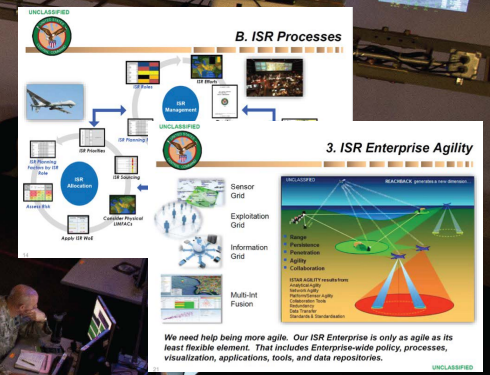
UNCLASSIFIED

B. ISR Processes

ISR Roles

ISR Effects

ISR Management

ISR Priorities

ISR Planning

ISR Allocation

ISR Sourcing

ISR Planning Factors by ISR Role

Assess Risk

Apply ISR WoE

Consider Physical LIMFACs

UNCLASSIFIED

3. ISR Enterprise Agility

Sensor Grid

Exploitation Grid

Information Grid

Multi-Int Fusion

UNCLASSIFIED

REACHBACK generates a new dimension

Range
Persistence
Penetration
Agility
Collaboration

ISTAR AGILITY results from
Analytical Agility
Network Agility
Platform/Sensor Agility
Collaboration Tools
Redundancy
Data Transfer
Standards & Standardization

We need help being more agile. Our ISR Enterprise is only as agile as its least flexible element. That includes Enterprise-wide policy, processes, visualization, applications, tools, and data repositories.

UNCLASSIFIED